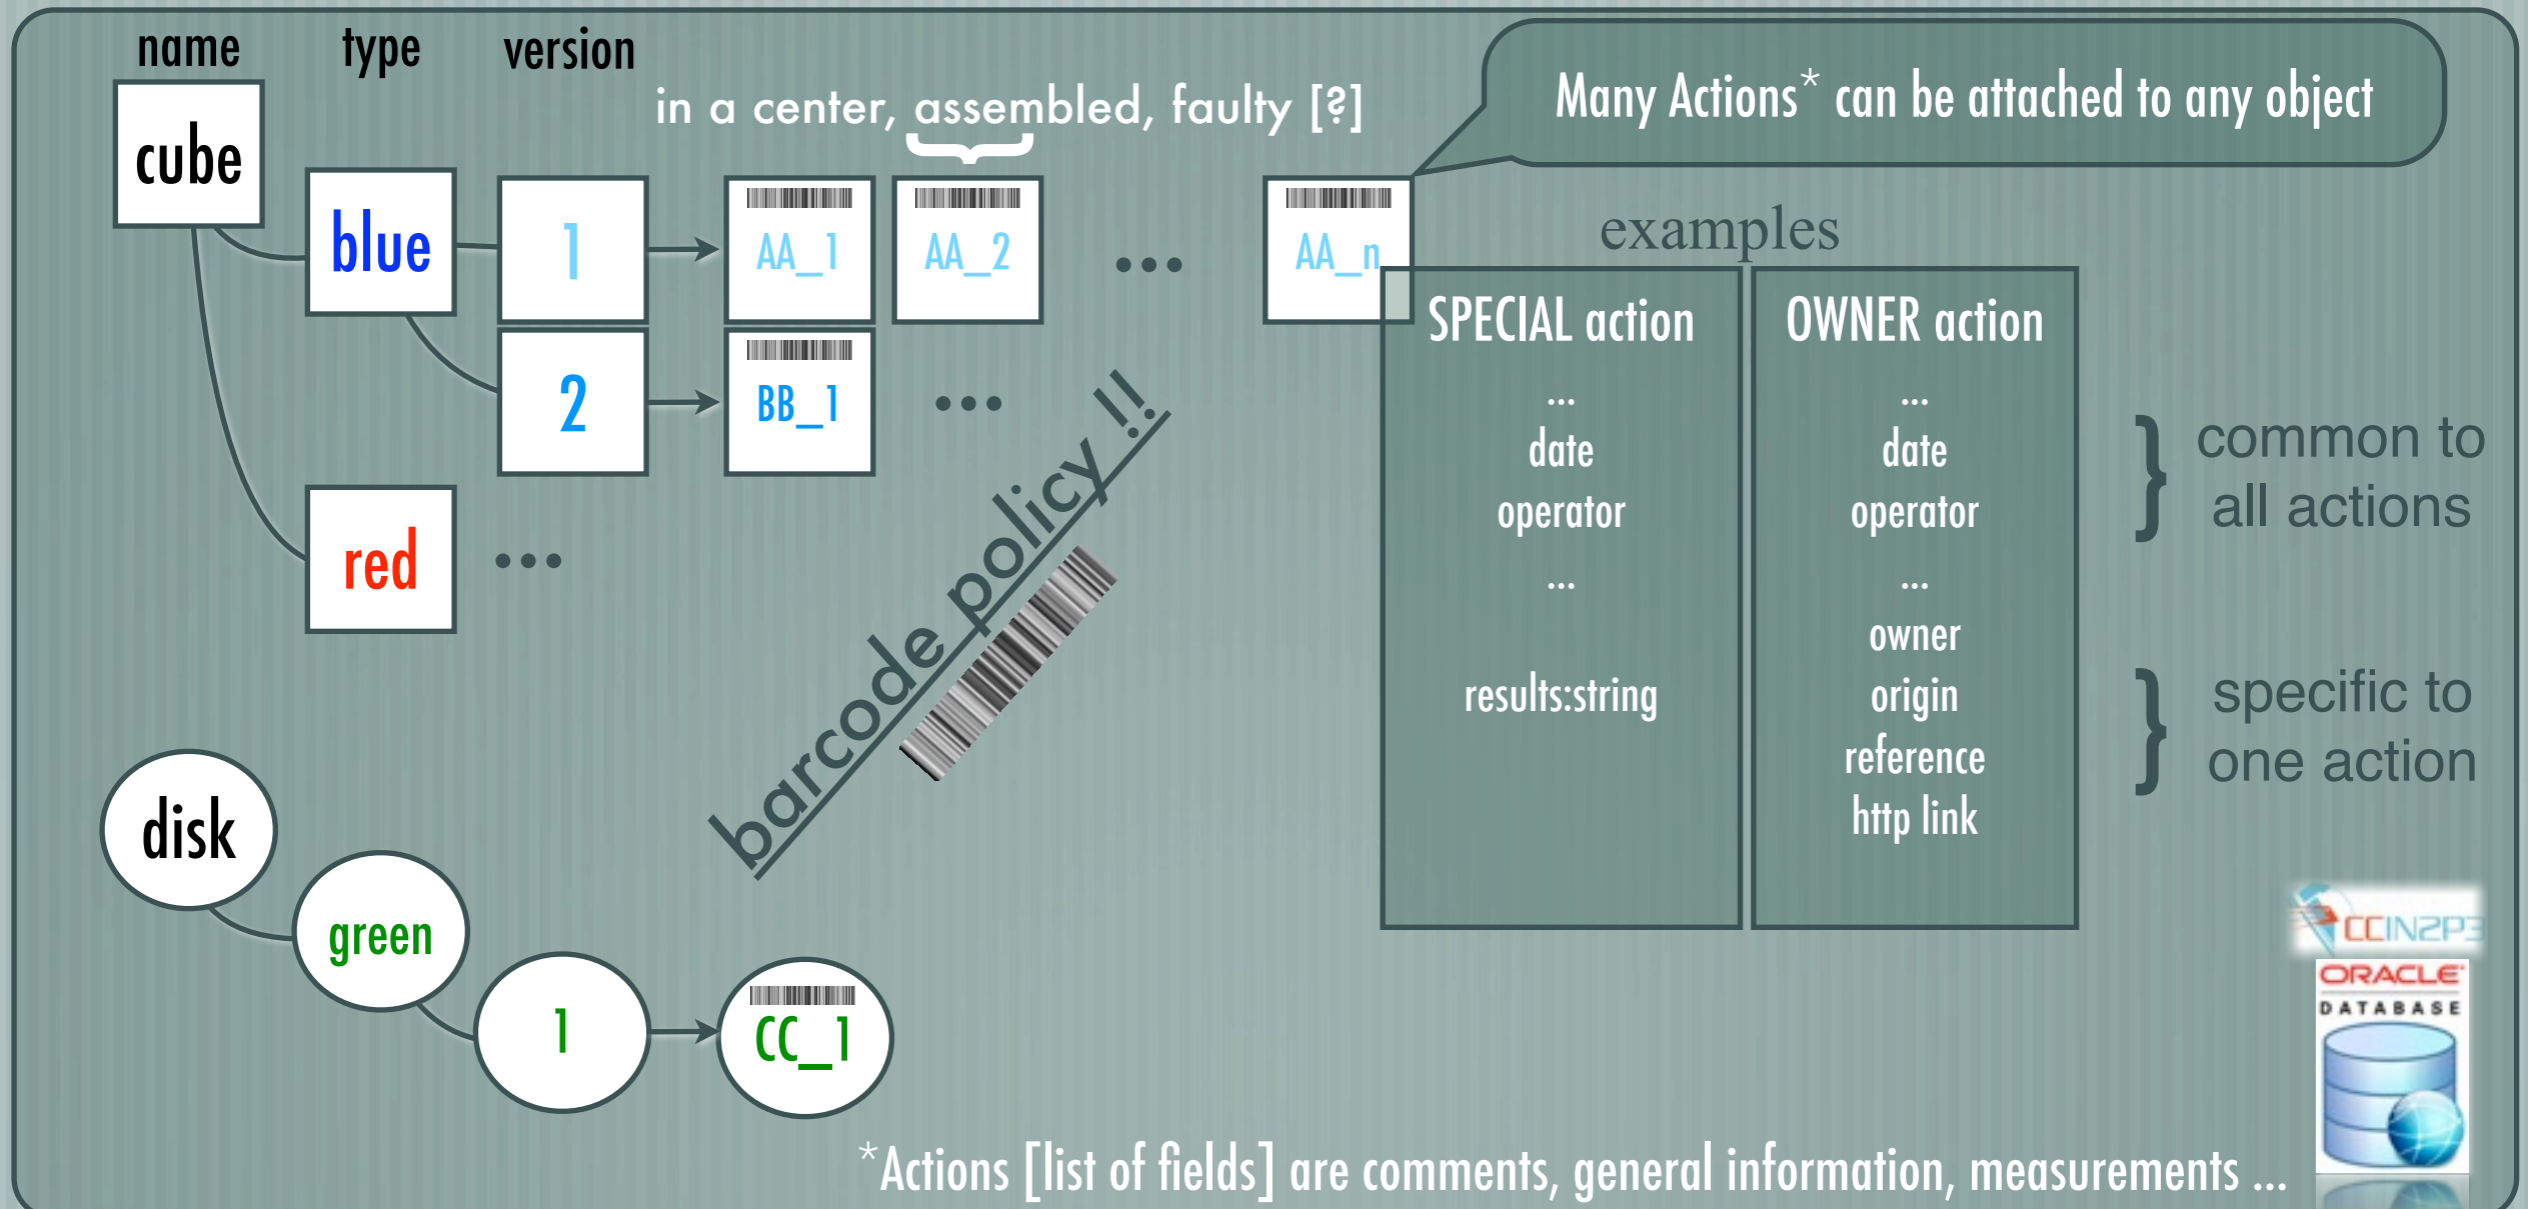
name type version

in a center, assembled, faulty [?]

Many Actions* can be attached to any object

cube

blue

1

AA_1

AA_2

...

AA_n

examples

2

BB_1

...

red

...

barcode policy !!

SPECIAL action
...
date
operator
...
results:string

OWNER action
...
date
operator
...
owner
origin
reference
http link

} common to all actions

} specific to one action

disk

green

1

CC_1

CCIN2P3

ORACLE
DATABASE

*Actions [list of fields] are comments, general information, measurements ...